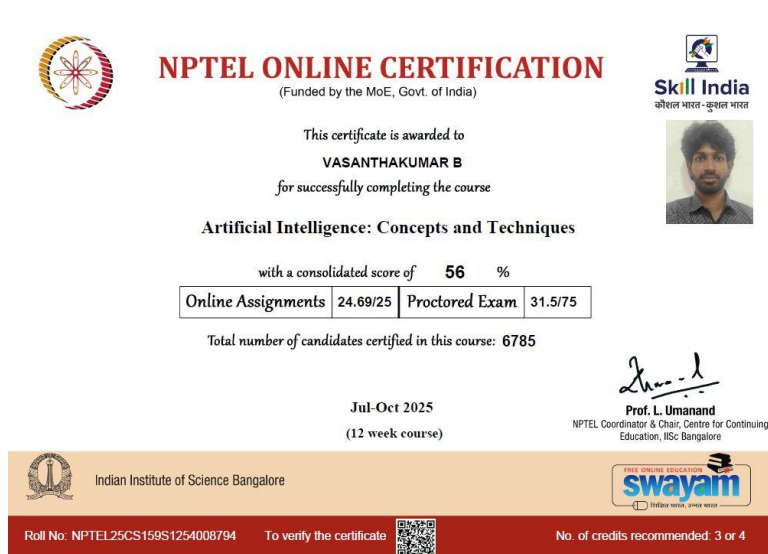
NPTEL ONLINE CERTIFICATION
(Funded by the MoE, Govt. of India)

Skill India
कौशल भारत - कुशल भारत

This certificate is awarded to

VASANTHAKUMAR B

for successfully completing the course

Artificial Intelligence: Concepts and Techniques

with a consolidated score of 56 %

| Online Assignments | 24.69/25 | Proctored Exam | 31.5/75 |
|---|---|---|---|

Total number of candidates certified in this course: 6785

Jul-Oct 2025
(12 week course)

Prof. L. Umanand
NPTEL Coordinator & Chair, Centre for Continuing Education, IISc Bangalore

Indian Institute of Science Bangalore

FREE ONLINE EDUCATION
swayam
शिक्षित भारत, उन्नत भारत

Roll No: NPTEL25CS159S1254008794 To verify the certificate No. of credits recommended: 3 or 4